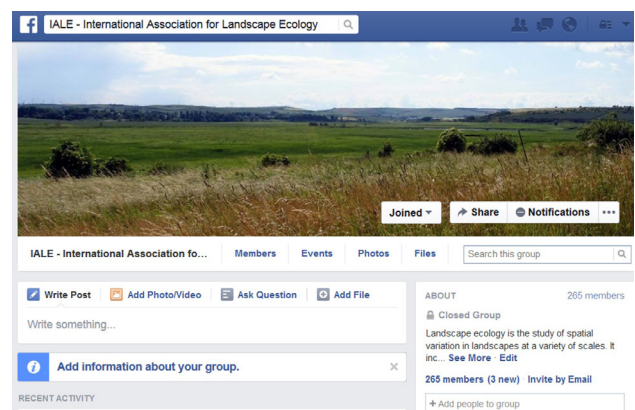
f IALE - International Association for Landscape Ecology

Joined ▾ Share Notifications •••

IALE - International Association fo... Members Events Photos Files Search this group

Write Post Add Photo/Video Ask Question Add File

Write something...

Add information about your group.

RECENT ACTIVITY

ABOUT 265 members

Closed Group

Landscape ecology is the study of spatial variation in landscapes at a variety of scales. It inc... See More · Edit

265 members (3 new) Invite by Email

+ Add people to group